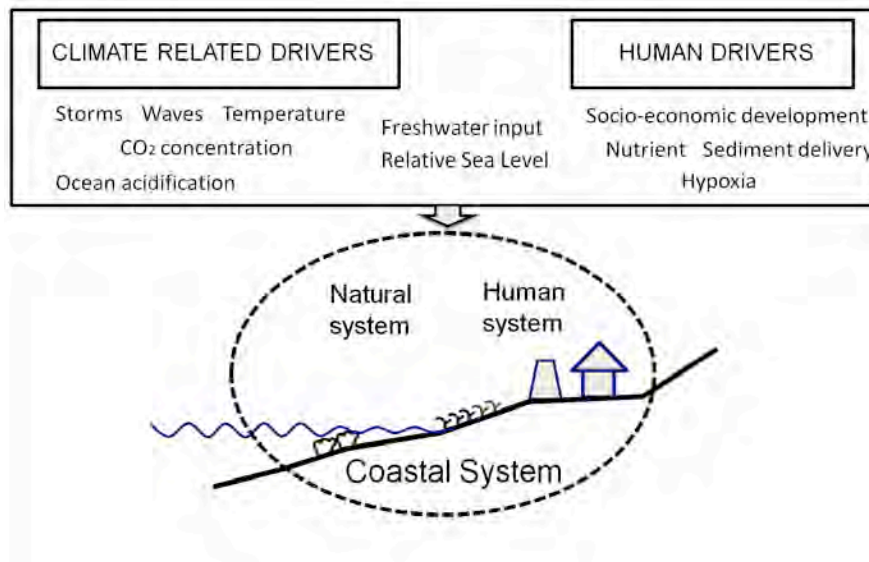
CLIMATE RELATED DRIVERS

Storms Waves Temperature
$CO_2$ concentration
Ocean acidification

Freshwater input
Relative Sea Level

HUMAN DRIVERS

Socio-economic development
Nutrient Sediment delivery
Hypoxia

Natural system

Human system

Coastal System